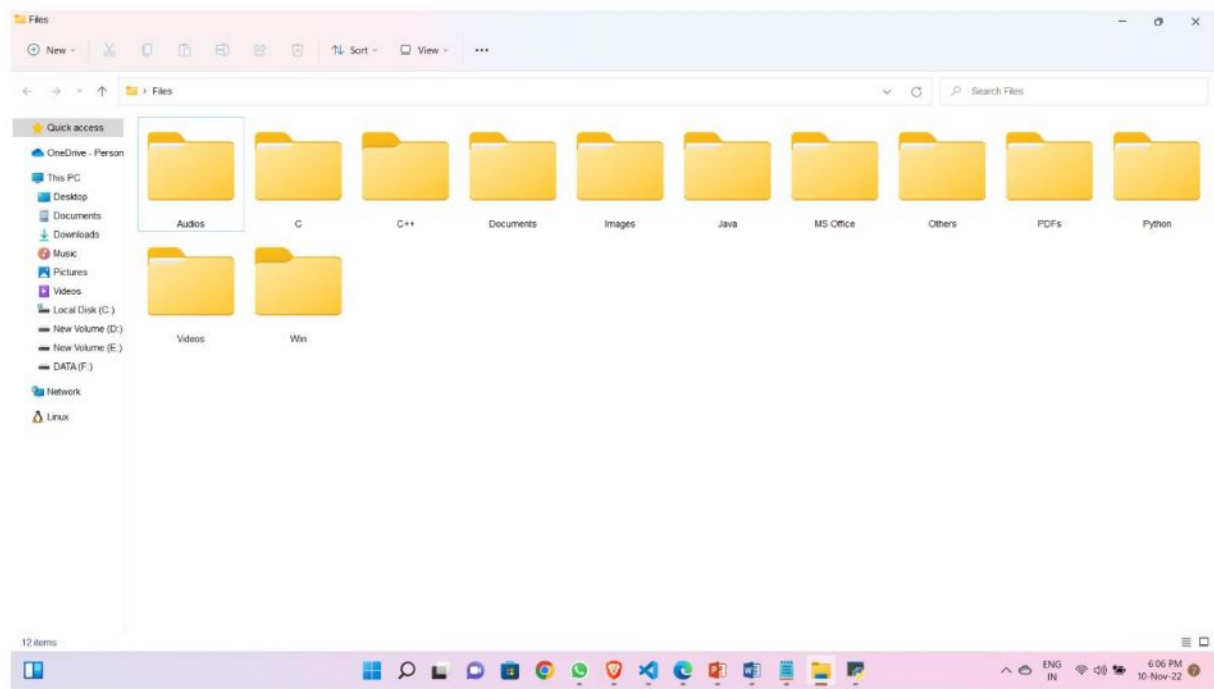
Files

New
Sort
View
...

> Files

Search Files

Quick access
OneDrive - Person
This PC
Desktop
Documents
Downloads
Music
Pictures
Videos
Local Disk (C:)
New Volume (D:)
New Volume (E:)
DATA (F:)
Network
Linux

Audios
C
C++
Documents
Images
Java
MS Office
Others
PDFs
Python
Videos
Win

12 items

ENG
IN
6:06 PM
10-Nov-22